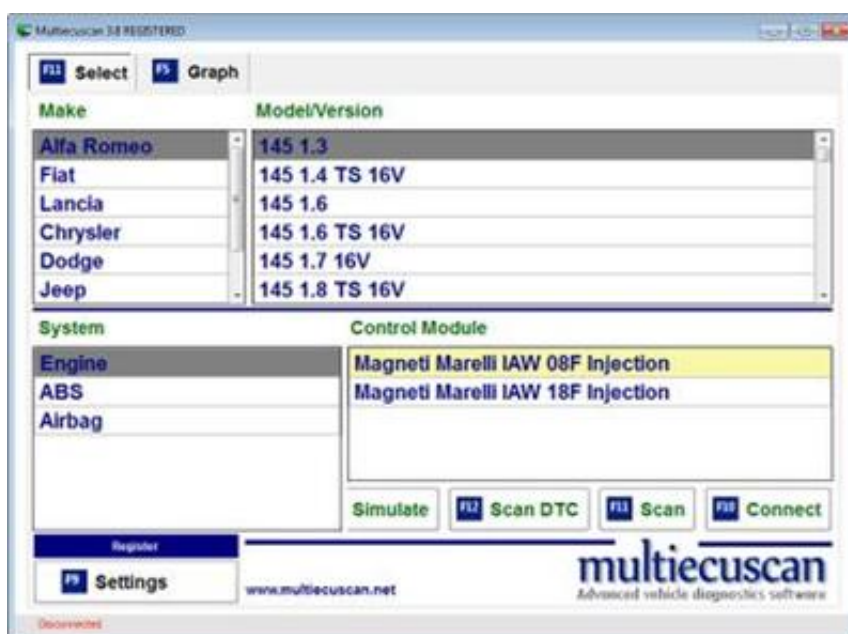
Multiecuscan 3.8 REGISTERED

F11 Select F5 Graph

Make

Alfa Romeo
Fiat
Lancia
Chrysler
Dodge
Jeep

Model/Version

145 1.3
145 1.4 TS 16V
145 1.6
145 1.6 TS 16V
145 1.7 16V
145 1.8 TS 16V

System

Engine
ABS
Airbag

Control Module

Magneti Marelli IAW 08F Injection
Magneti Marelli IAW 18F Injection

Simulate F12 Scan DTC F11 Scan F10 Connect

Register

F9 Settings

www.multiecuscan.net

multiecuscan
Advanced vehicle diagnostics software

Disconnected